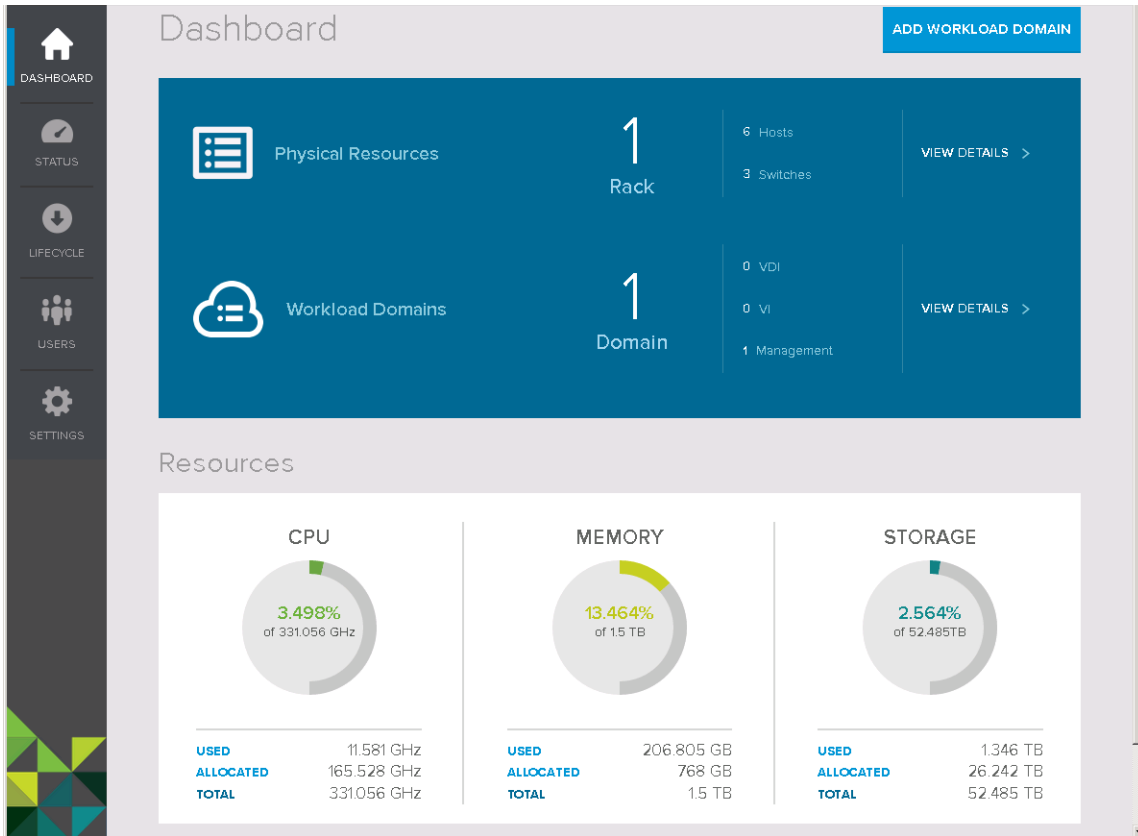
DASHBOARD

STATUS

LIFECYCLE

USERS

SETTINGS

Dashboard

ADD WORKLOAD DOMAIN

Physical Resources

1
Rack

6 Hosts
3 Switches

VIEW DETAILS >

Workload Domains

1
Domain

0 VDI
0 VI
1 Management

VIEW DETAILS >

Resources

CPU

3.498%
of 331.056 GHz

| USED | 11.581 GHz |
|---|---|
| ALLOCATED | 165.528 GHz |
| TOTAL | 331.056 GHz |

MEMORY

13.464%
of 1.5 TB

| USED | 206.805 GB |
|---|---|
| ALLOCATED | 768 GB |
| TOTAL | 1.5 TB |

STORAGE

2.564%
of 52.485TB

| USED | 1.346 TB |
|---|---|
| ALLOCATED | 26.242 TB |
| TOTAL | 52.485 TB |